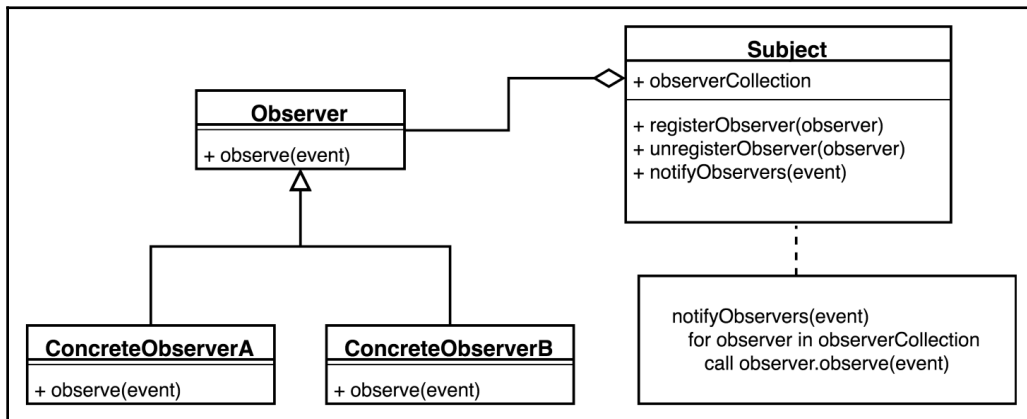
Subject
+ observerCollection
+ registerObserver(observer)
+ unregisterObserver(observer)
+ notifyObservers(event)

Observer
+ observe(event)

ConcreteObserverA
+ observe(event)

ConcreteObserverB
+ observe(event)

notifyObservers(event)
for observer in observerCollection
call observer.observe(event)